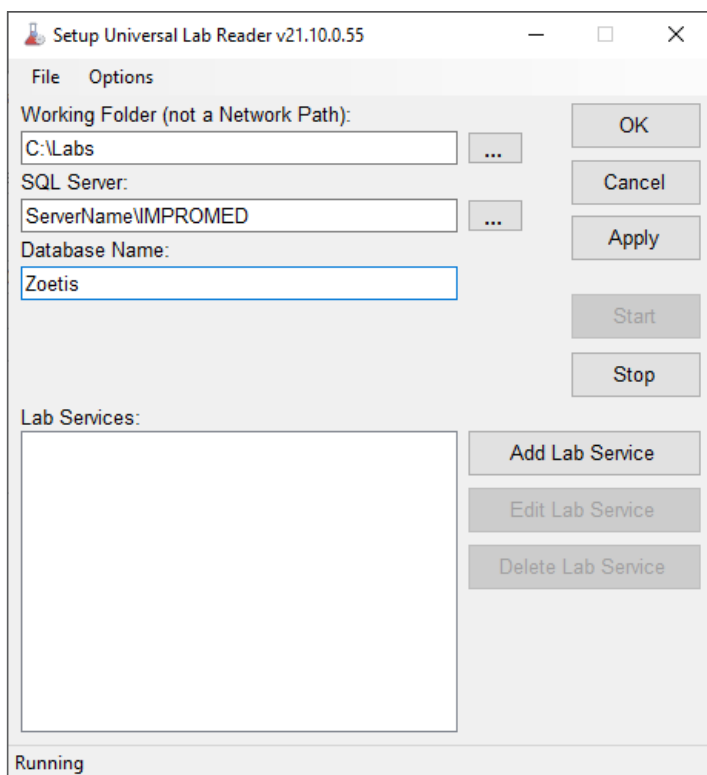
Setup Universal Lab Reader v21.10.0.55

File Options

Working Folder (not a Network Path):

C:\Labs

...

SQL Server:

ServerName\IMPROMED

...

Database Name:

Zoetis

OK

Cancel

Apply

Start

Stop

Lab Services:

Add Lab Service

Edit Lab Service

Delete Lab Service

Running